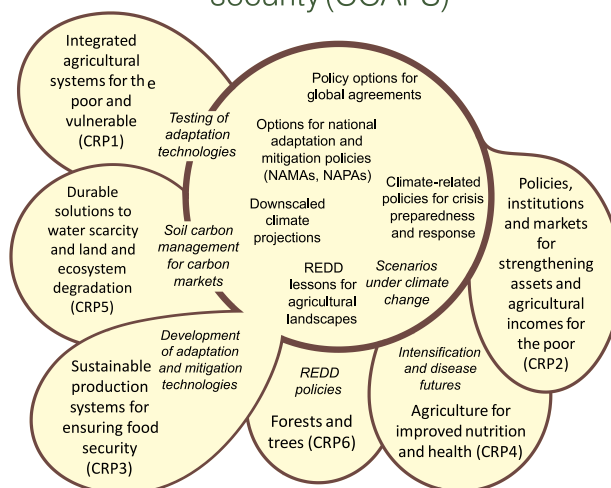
Security (CCAFS)

Integrated agricultural systems for the poor and vulnerable (CRP1)

Testing of adaptation technologies

Policy options for global agreements

Options for national adaptation and mitigation policies (NAMAs, NAPAs)

Climate-related policies for crisis preparedness and response

Policies, institutions and markets for strengthening assets and agricultural incomes for the poor (CRP2)

Durable solutions to water scarcity and land and ecosystem degradation (CRP5)

Soil carbon management for carbon markets

Downscaled climate projections

REDD lessons for agricultural landscapes

Scenarios under climate change

Development of adaptation and mitigation technologies

Sustainable production systems for ensuring food security (CRP3)

REDD policies

Forests and trees (CRP6)

Intensification and disease futures

Agriculture for improved nutrition and health (CRP4)